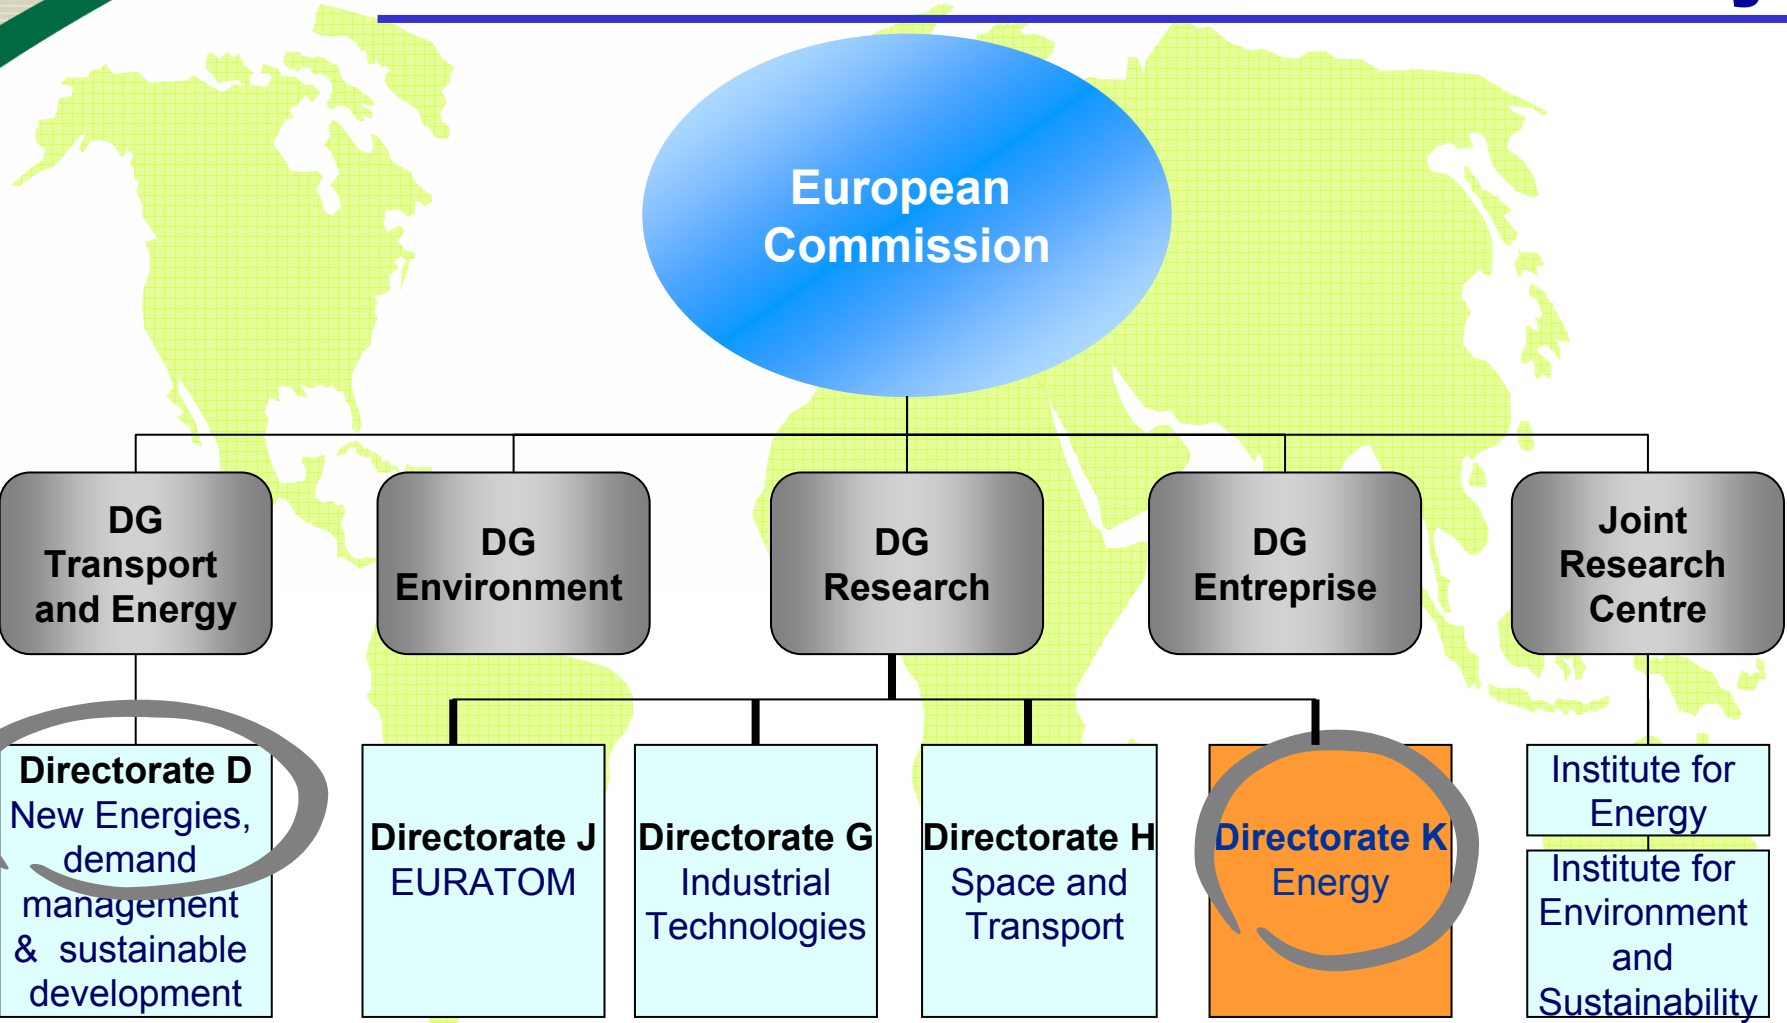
European Commission

DG Transport and Energy

DG Environment

DG Research

DG Entreprise

Joint Research Centre

Directorate D
New Energies, demand management & sustainable development

Directorate J
EURATOM

Directorate G
Industrial Technologies

Directorate H
Space and Transport

Directorate K
Energy

Institute for Energy

Institute for Environment and Sustainability